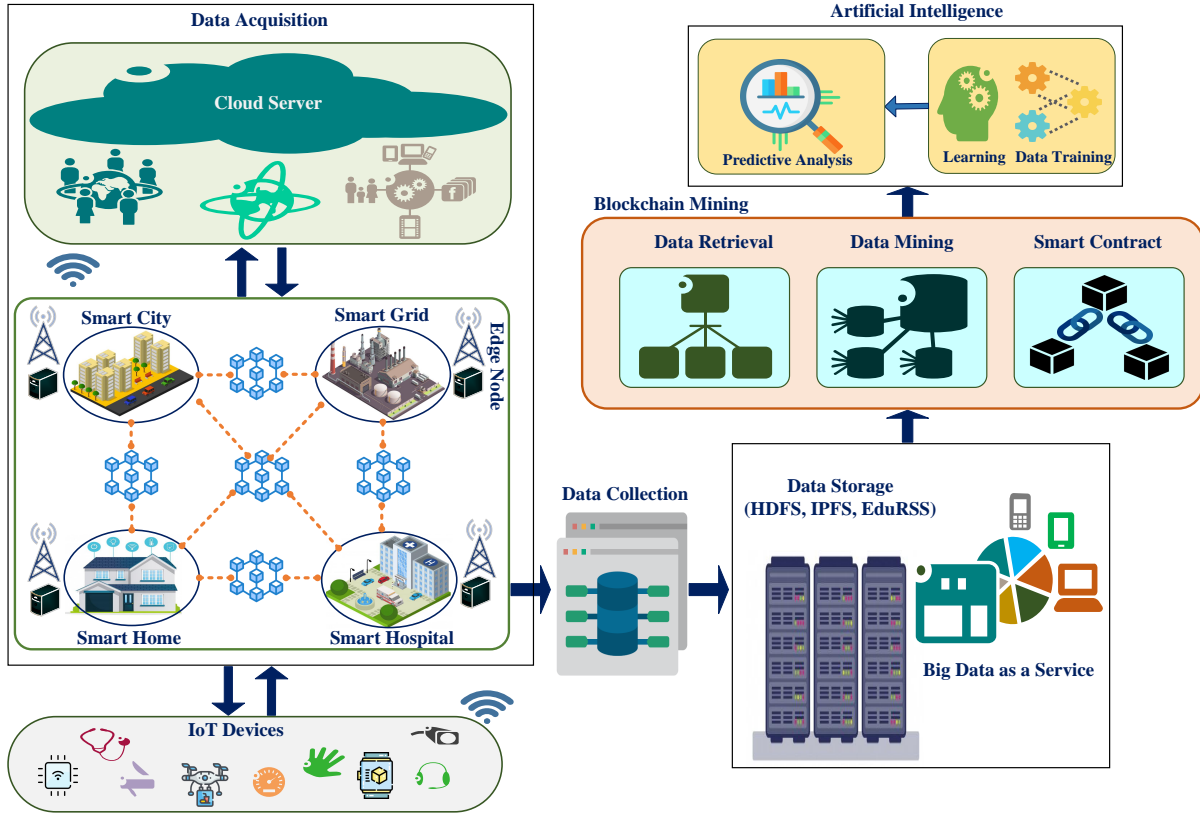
Data Acquisition

Cloud Server

Smart City

Smart Grid

Edge Node

Smart Home

Smart Hospital

IoT Devices

Artificial Intelligence

Predictive Analysis

Learning

Data Training

Blockchain Mining

Data Retrieval

Data Mining

Smart Contract

Data Collection

Data Storage (HDFS, IPFS, EduRSS)

Big Data as a Service